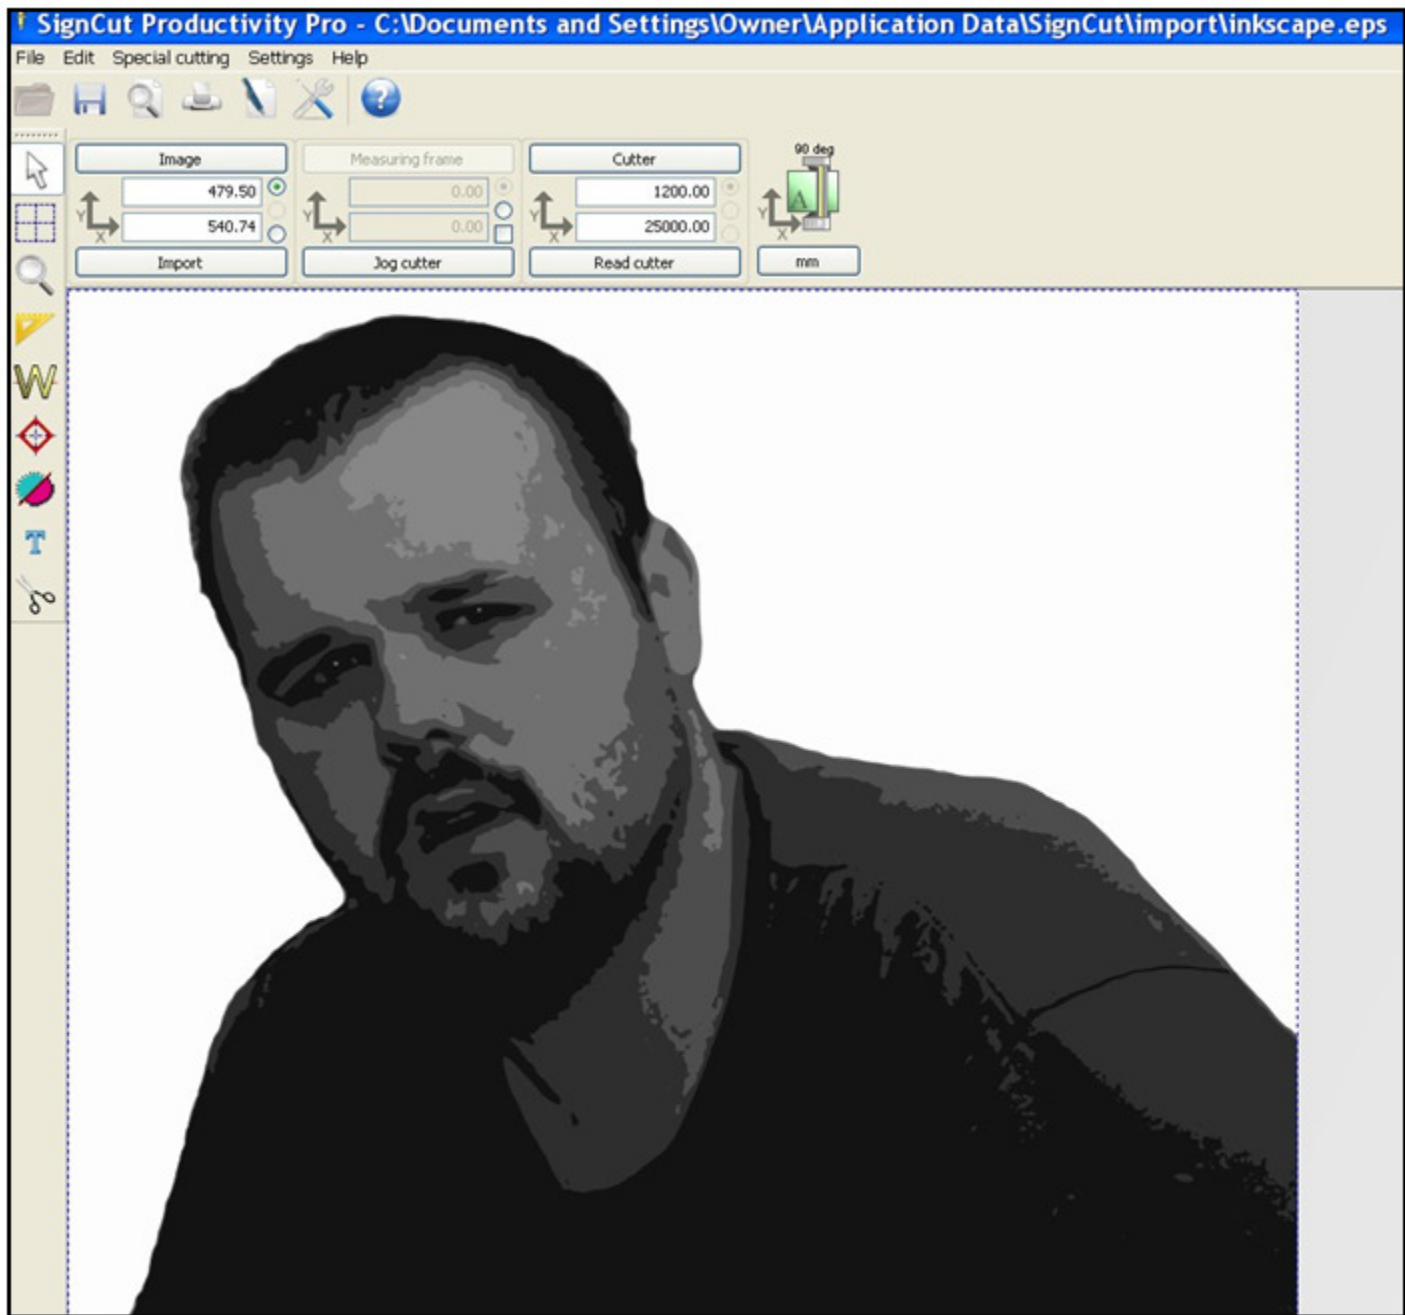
SignCut Productivity Pro - C:\Documents and Settings\Owner\Application Data\SignCut\import\inkscape.eps

File Edit Special cutting Settings Help

Image
479.50
540.74
Import

Measuring frame
0.00
0.00
Jog cutter

Cutter
1200.00
25000.00
Read cutter

90 deg
A
mm

Y X
Y X
Y X
Y X